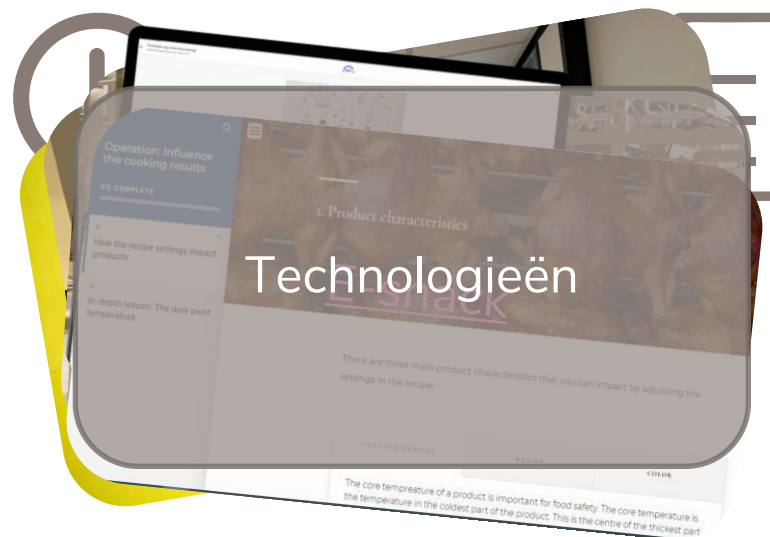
Operation: Influence the cooking results

0% COMPLETE

How the recipe settings impact products

In-depth lesson: The dew point temperature

1. Product characteristics

Technologieën

2. snack

There are three main product characteristics that you can impact by adjusting the settings in the recipe:

CORE TEMPERATURE

WEIGHT

COLOR

The core tempreature of a product is important for food safety. The core temperature is the temperature in the coldest part of the product. This is the centre of the thickest part